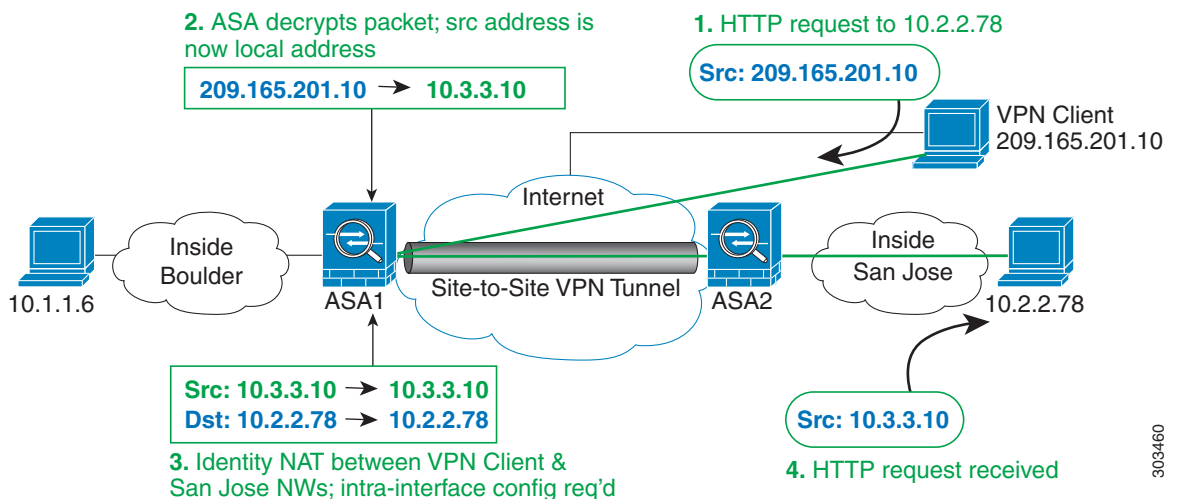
2. ASA decrypts packet; src address is now local address

209.165.201.10 → 10.3.3.10

1. HTTP request to 10.2.2.78

Src: 209.165.201.10

VPN Client
209.165.201.10

Internet

Inside Boulder

10.1.1.6

ASA1

Site-to-Site VPN Tunnel

ASA2

Inside San Jose

10.2.2.78

Src: 10.3.3.10 → 10.3.3.10
Dst: 10.2.2.78 → 10.2.2.78

3. Identity NAT between VPN Client & San Jose NWs; intra-interface config req'd

Src: 10.3.3.10

4. HTTP request received

303460